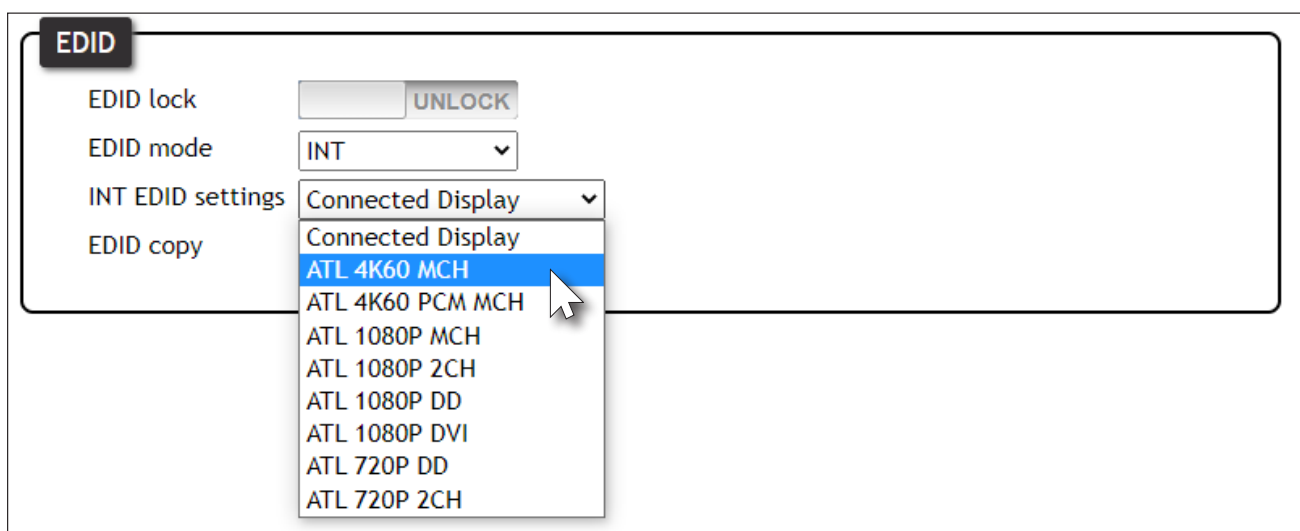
EDID

EDID lock UNLOCK

EDID mode INT

INT EDID settings Connected Display

EDID copy

Connected Display
ATL 4K60 MCH
ATL 4K60 PCM MCH
ATL 1080P MCH
ATL 1080P 2CH
ATL 1080P DD
ATL 1080P DVI
ATL 720P DD
ATL 720P 2CH